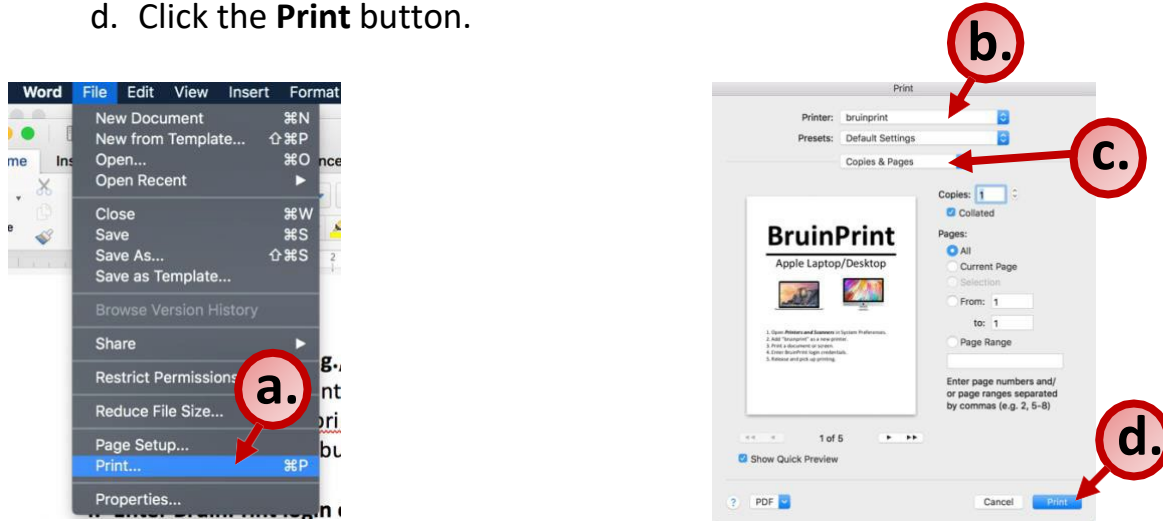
d. Click the **Print** button.

Word File Edit View Insert Format

me Ins nce

New Document ⌘N
New from Template... ⇧⌘P
Open... ⌘O
Open Recent ▶

Close ⌘W
Save ⌘S
Save As... ⇧⌘S
Save as Template...

Browse Version History

Share ▶

Restrict Permissions

Reduce File Size...

Page Setup...
Print... ⌘P

Properties...

g.
nt
ri
bu

a.

b.

c.

d.

Print

Printer: bruinprint
Presets: Default Settings
Copies & Pages

BruinPrint
Apple Laptop/Desktop

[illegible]

Copies: 1
Collated

Pages:
All
Current Page
Selection
From: 1
to: 1
Page Range

Enter page numbers and/ or page ranges separated by commas (e.g. 2, 5-8)

1 of 5

Show Quick Preview

? PDF

Cancel Print